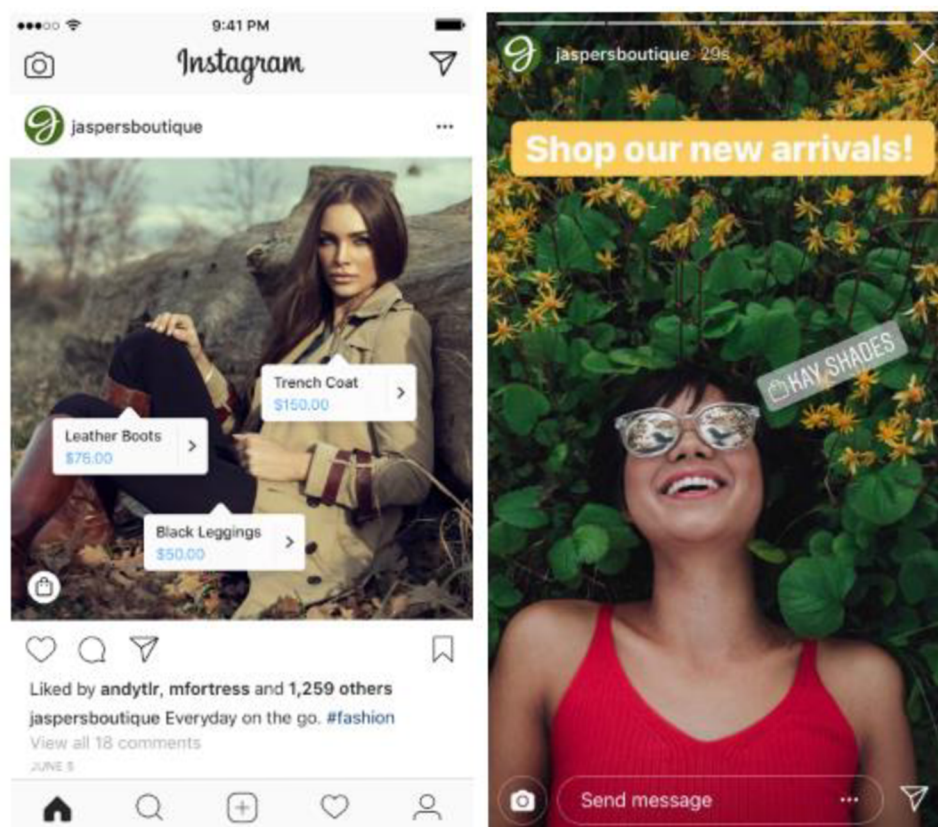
9:41 PM

Instagram

jaspersboutique

Trench Coat
$150.00

Leather Boots
$75.00

Black Leggings
$50.00

Liked by andytlr, mfortress and 1,259 others

jaspersboutique Everyday on the go. #fashion

View all 18 comments

JUNE 5

jaspersboutique 29s

Shop our new arrivals!

HAY SHADES

Send message